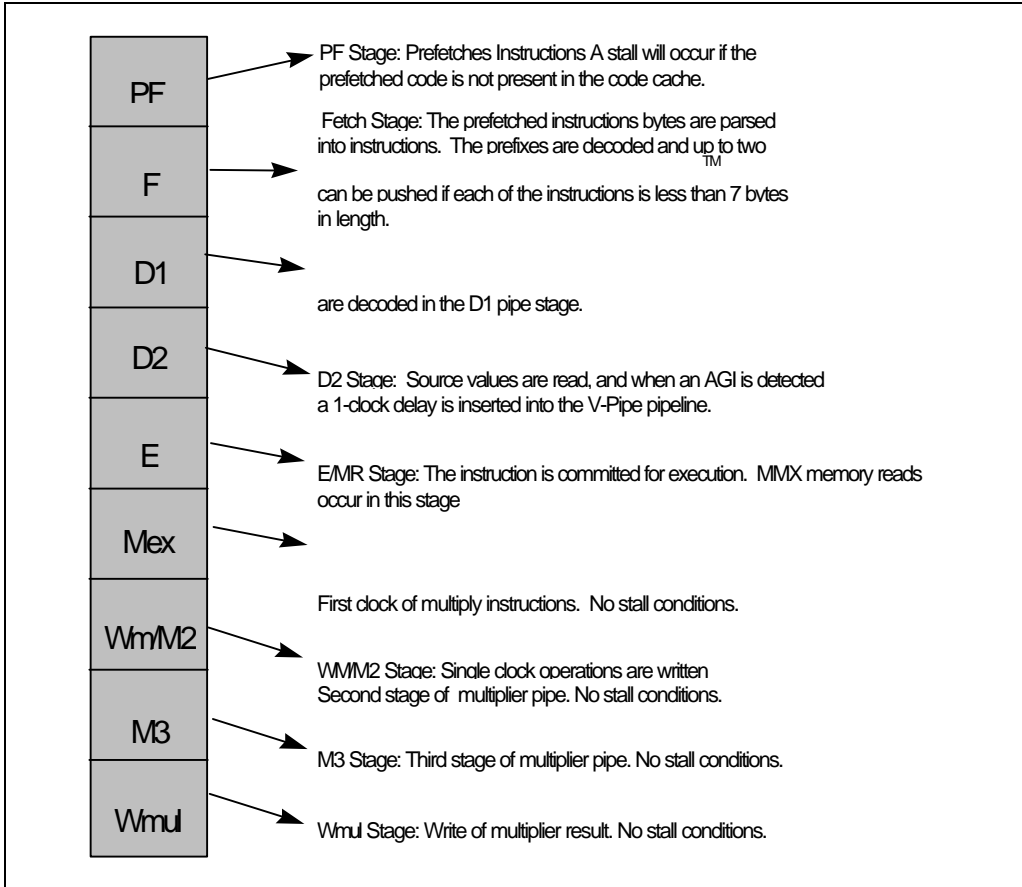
PF

F

D1

D2

E

Mex

Wm/M2

M3

Wmul

PF Stage: Prefetches Instructions A stall will occur if the prefetched code is not present in the code cache.

Fetch Stage: The prefetched instructions bytes are parsed into instructions. The prefixes are decoded and up to two

TM

can be pushed if each of the instructions is less than 7 bytes in length.

are decoded in the D1 pipe stage.

D2 Stage: Source values are read, and when an AGI is detected a 1-clock delay is inserted into the V-Pipe pipeline.

E/MR Stage: The instruction is committed for execution. MMX memory reads occur in this stage

First clock of multiply instructions. No stall conditions.

WM/M2 Stage: Single clock operations are written
Second stage of multiplier pipe. No stall conditions.

M3 Stage: Third stage of multiplier pipe. No stall conditions.

Wmul Stage: Write of multiplier result. No stall conditions.